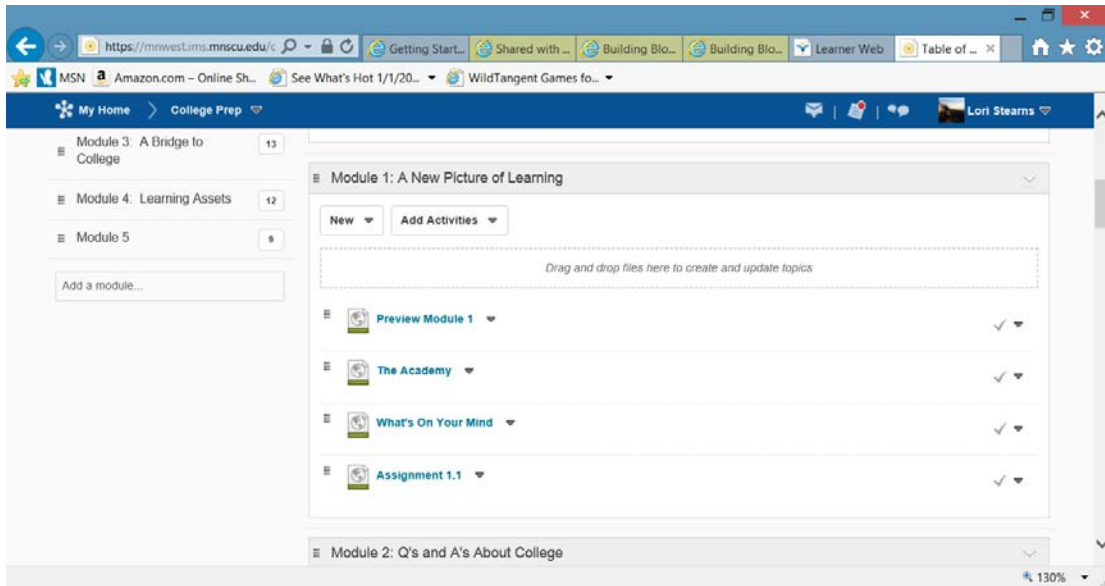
https://mnwest.ims.mnscu.edu/c

Getting Start... Shared with ... Building Blo... Building Blo... Learner Web Table of ...

MSN Amazon.com – Online Sh... See What's Hot 1/1/20... WildTangent Games fo...

My Home College Prep

Lori Stearns

Module 3: A Bridge to College 13

Module 4: Learning Assets 12

Module 5 8

Add a module...

Module 1: A New Picture of Learning

New Add Activities

Drag and drop files here to create and update topics

Preview Module 1

The Academy

What's On Your Mind

Assignment 1.1

Module 2: Q's and A's About College

130%